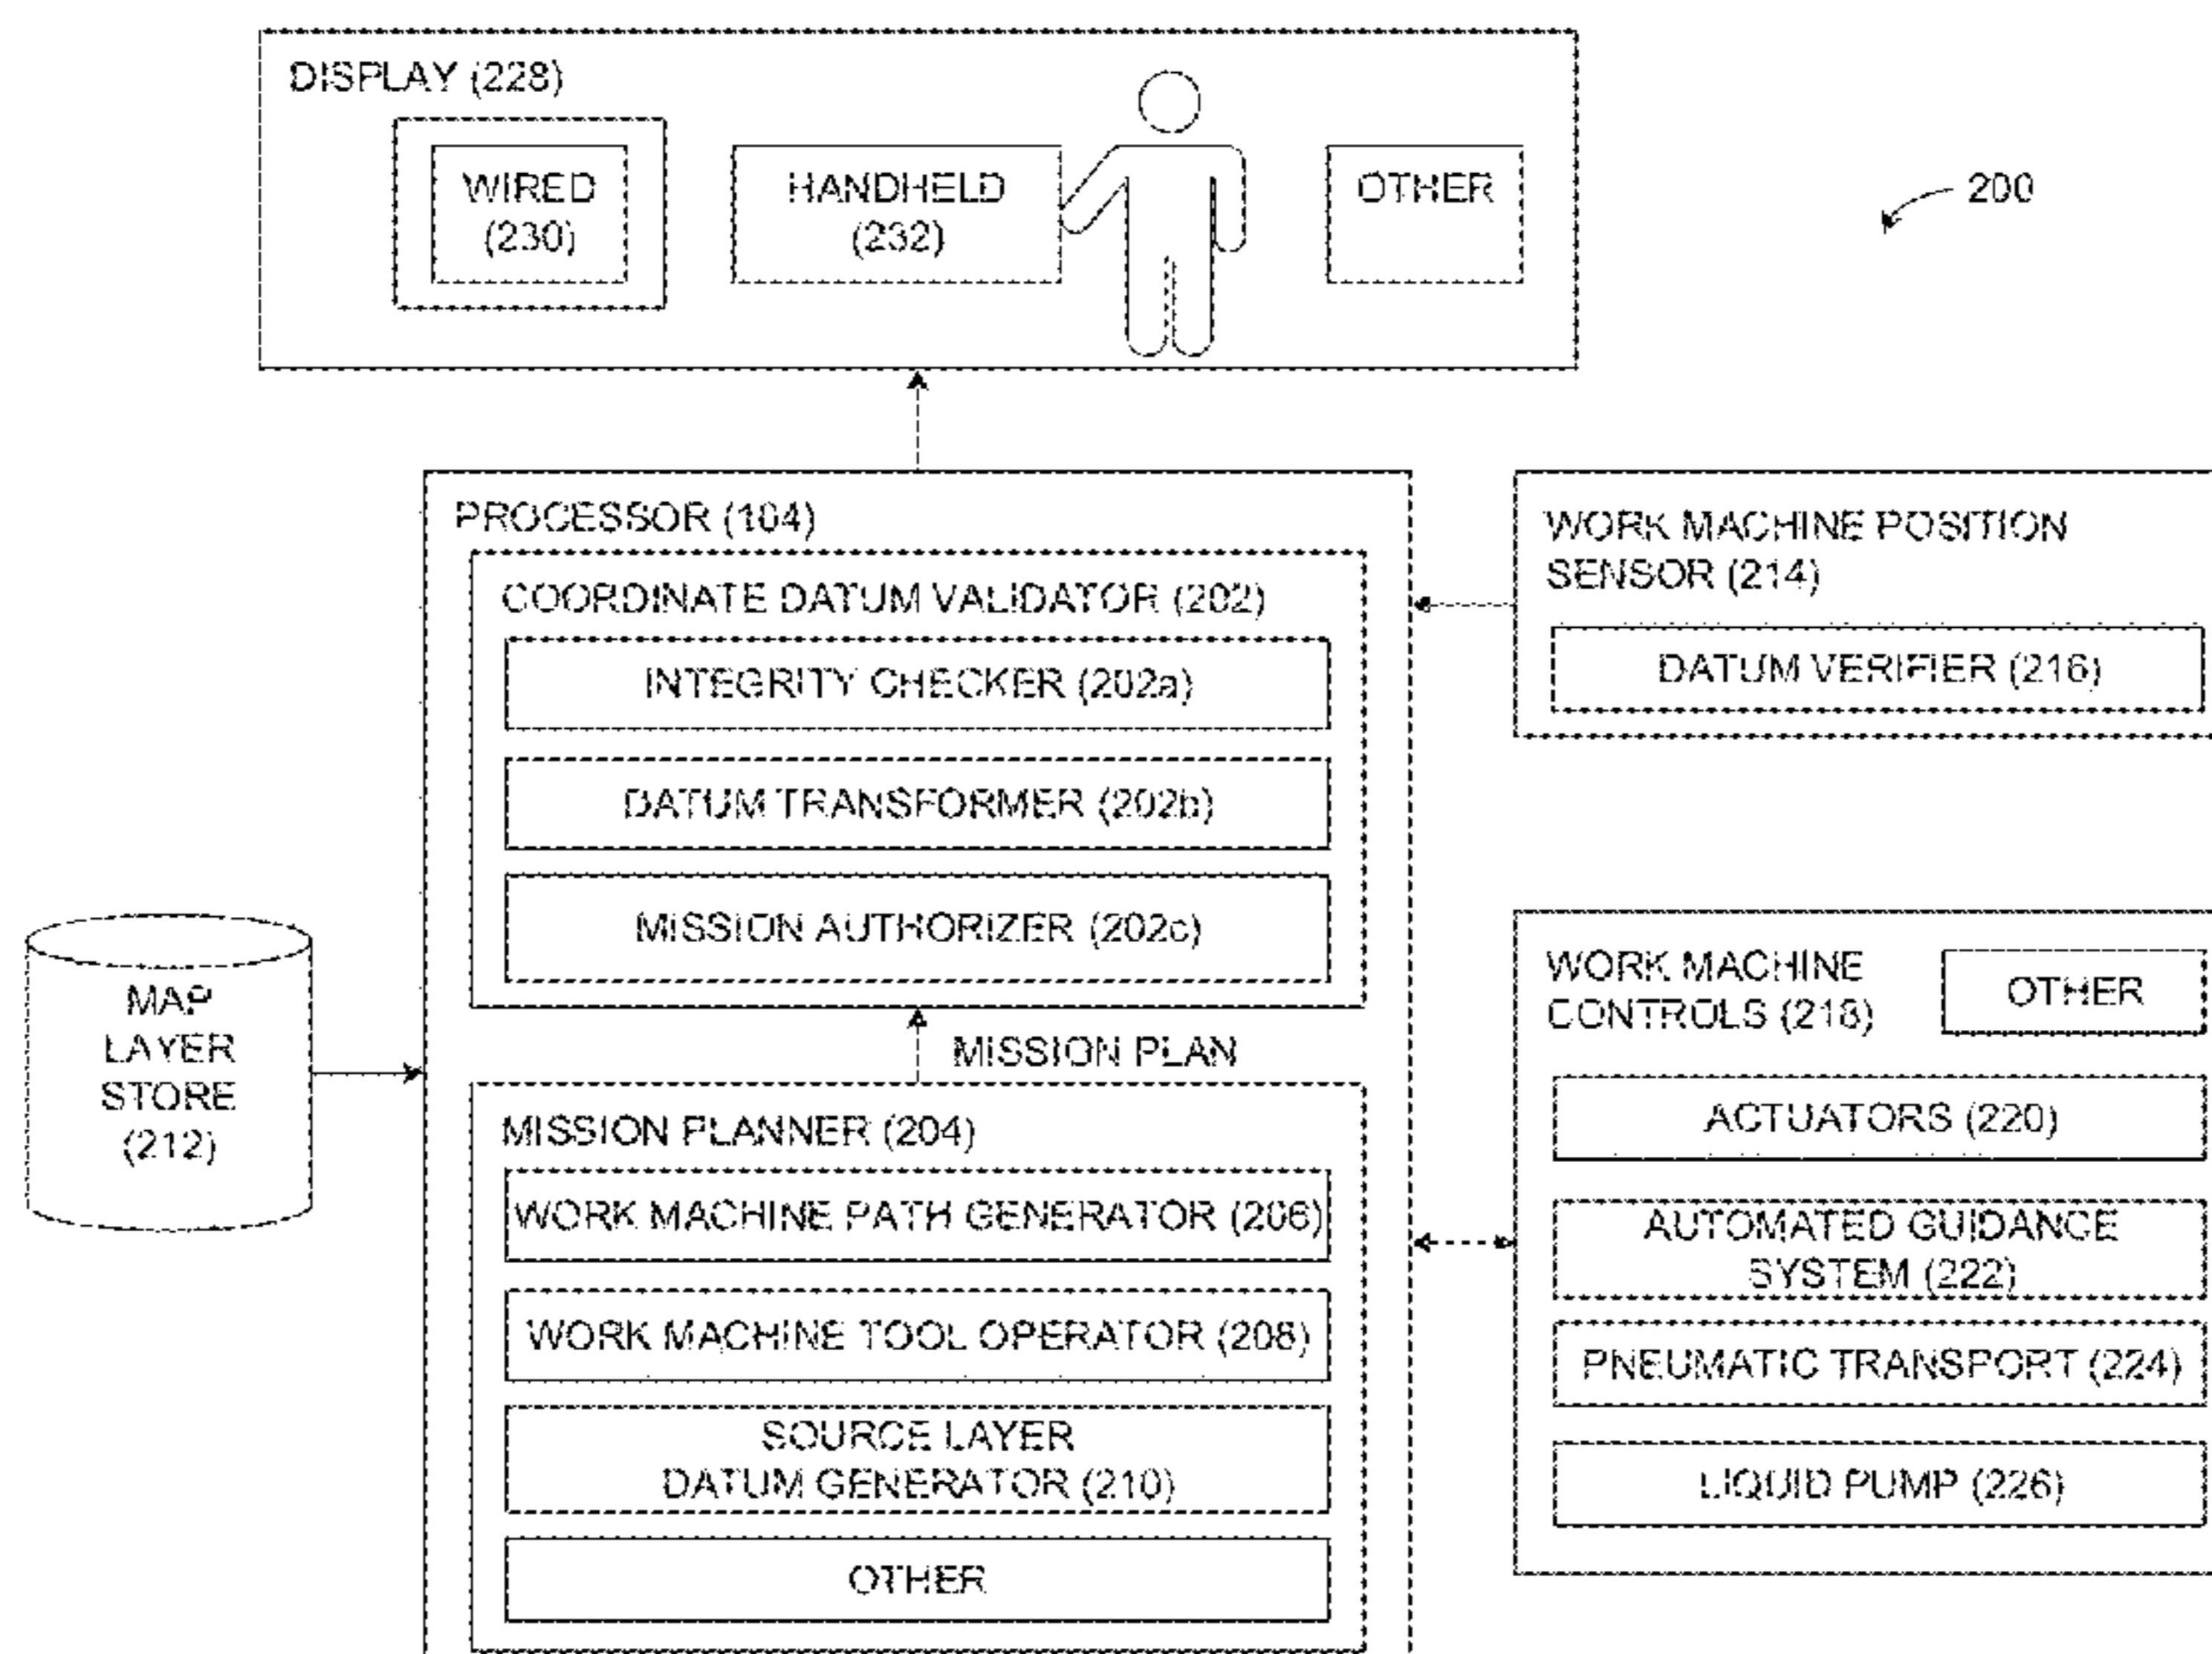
DISPLAY (228)

WIRED (230)

HANDHELD (232)

OTHER

200

PROCESSOR (104)

COORDINATE DATUM VALIDATOR (202)

INTEGRITY CHECKER (202a)

DATUM TRANSFORMER (202b)

MISSION AUTHORIZER (202c)

MISSION PLAN

MISSION PLANNER (204)

WORK MACHINE PATH GENERATOR (206)

WORK MACHINE TOOL OPERATOR (208)

SOURCE LAYER DATUM GENERATOR (210)

OTHER

MAP LAYER STORE (212)

WORK MACHINE POSITION SENSOR (214)

DATUM VERIFIER (216)

WORK MACHINE CONTROLS (218)

OTHER

ACTUATORS (220)

AUTOMATED GUIDANCE SYSTEM (222)

PNEUMATIC TRANSPORT (224)

LIQUID PUMP (226)